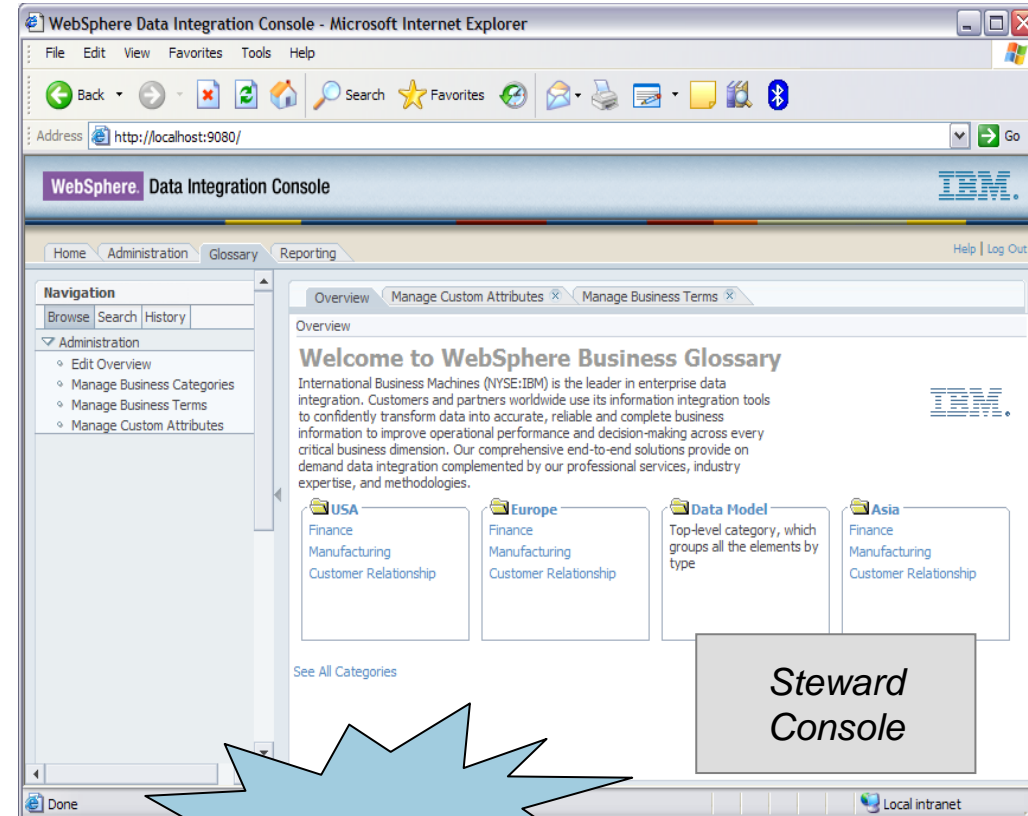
WebSphere Data Integration Console - Microsoft Internet Explorer

File Edit View Favorites Tools Help

Back Search Favorites

Address http://localhost:9080/ Go

WebSphere. Data Integration Console

IBM.

Home Administration Glossary Reporting

Help | Log Out

Navigation

Browse Search History

Administration
Edit Overview
Manage Business Categories
Manage Business Terms
Manage Custom Attributes

Overview Manage Custom Attributes Manage Business Terms

Overview

Welcome to WebSphere Business Glossary

International Business Machines (NYSE:IBM) is the leader in enterprise data integration. Customers and partners worldwide use its information integration tools to confidently transform data into accurate, reliable and complete business information to improve operational performance and decision-making across every critical business dimension. Our comprehensive end-to-end solutions provide on demand data integration complemented by our professional services, industry expertise, and methodologies.

IBM.

USA
Finance
Manufacturing
Customer Relationship

Europe
Finance
Manufacturing
Customer Relationship

Data Model
Top-level category, which groups all the elements by type

Asia
Finance
Manufacturing
Customer Relationship

See All Categories

Steward Console

Done

Local intranet